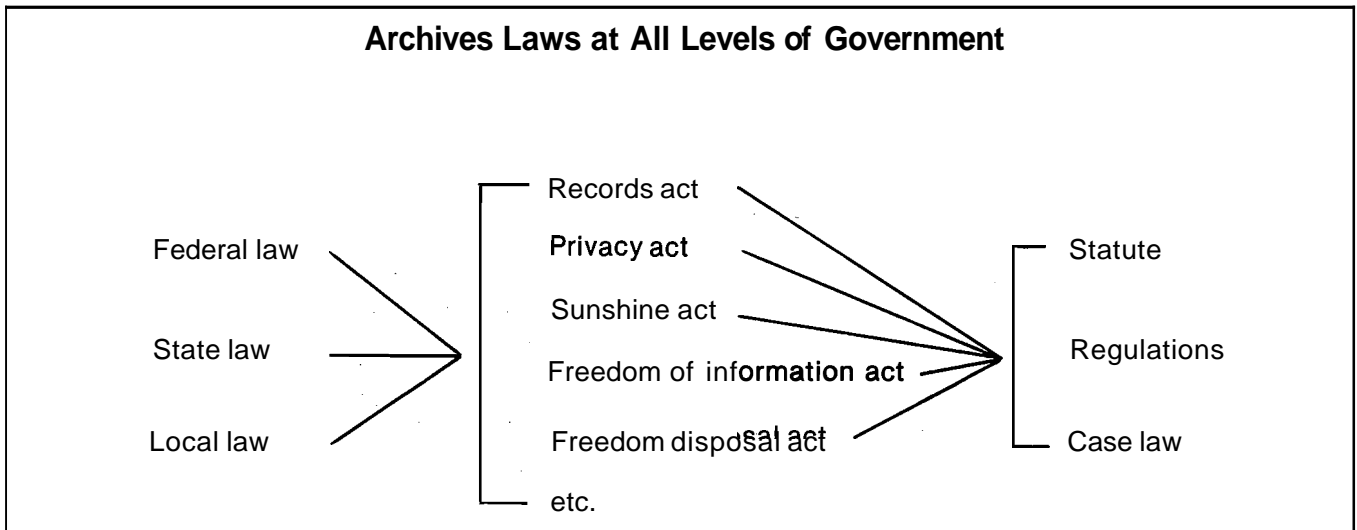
Archives Laws at All Levels of Government

Federal law

State law

Local law

Records act

Privacy act

Sunshine act

Freedom of information act

Freedom disposal act

etc.

Statute

Regulations

Case law